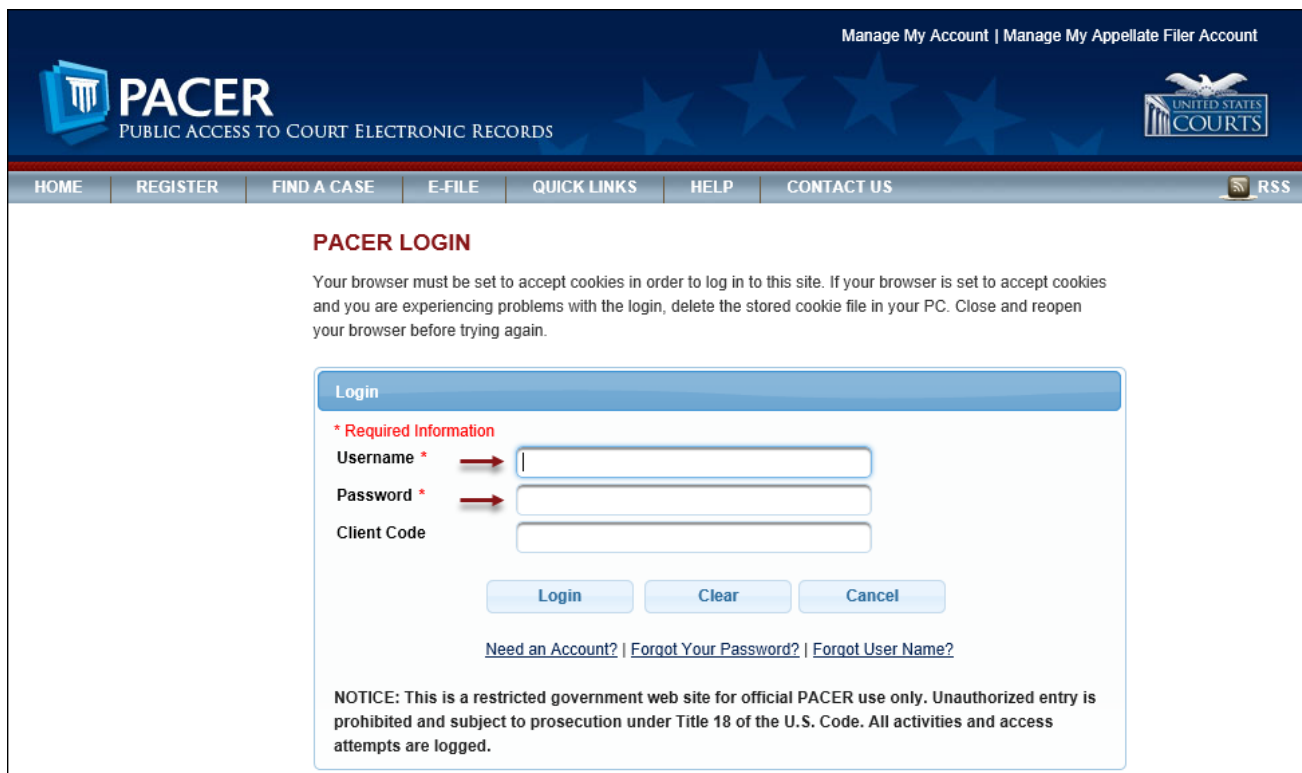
Manage My Account | Manage My Appellate Filer Account

PACER
PUBLIC ACCESS TO COURT ELECTRONIC RECORDS

UNITED STATES COURTS

HOME REGISTER FIND A CASE E-FILE QUICK LINKS HELP CONTACT US RSS

PACER LOGIN

Your browser must be set to accept cookies in order to log in to this site. If your browser is set to accept cookies and you are experiencing problems with the login, delete the stored cookie file in your PC. Close and reopen your browser before trying again.

Login

* Required Information
Username *
Password *
Client Code

Login Clear Cancel

Need an Account? | Forgot Your Password? | Forgot User Name?

NOTICE: This is a restricted government web site for official PACER use only. Unauthorized entry is prohibited and subject to prosecution under Title 18 of the U.S. Code. All activities and access attempts are logged.